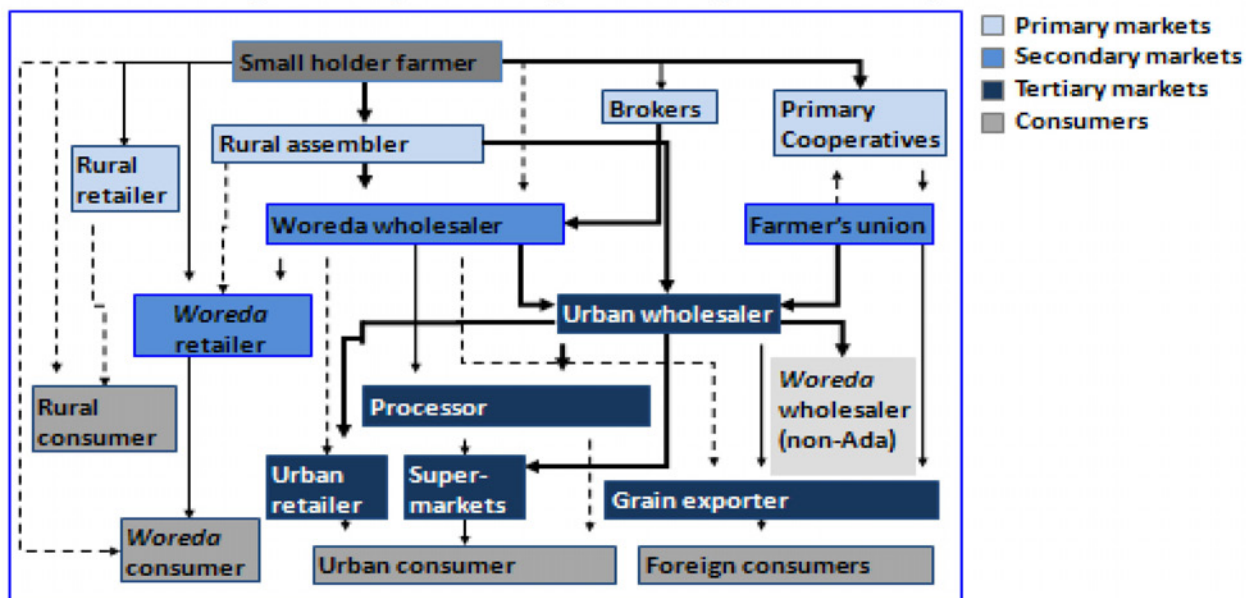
Primary markets
Secondary markets
Tertiary markets
Consumers

Small holder farmer
Brokers
Primary Cooperatives
Rural assembler
Rural retailer
Woreda wholesaler
Farmer's union
Woreda retailer
Urban wholesaler
Rural consumer
Processor
Woreda wholesaler (non-Ada)
Urban retailer
Super-markets
Grain exporter
Woreda consumer
Urban consumer
Foreign consumers